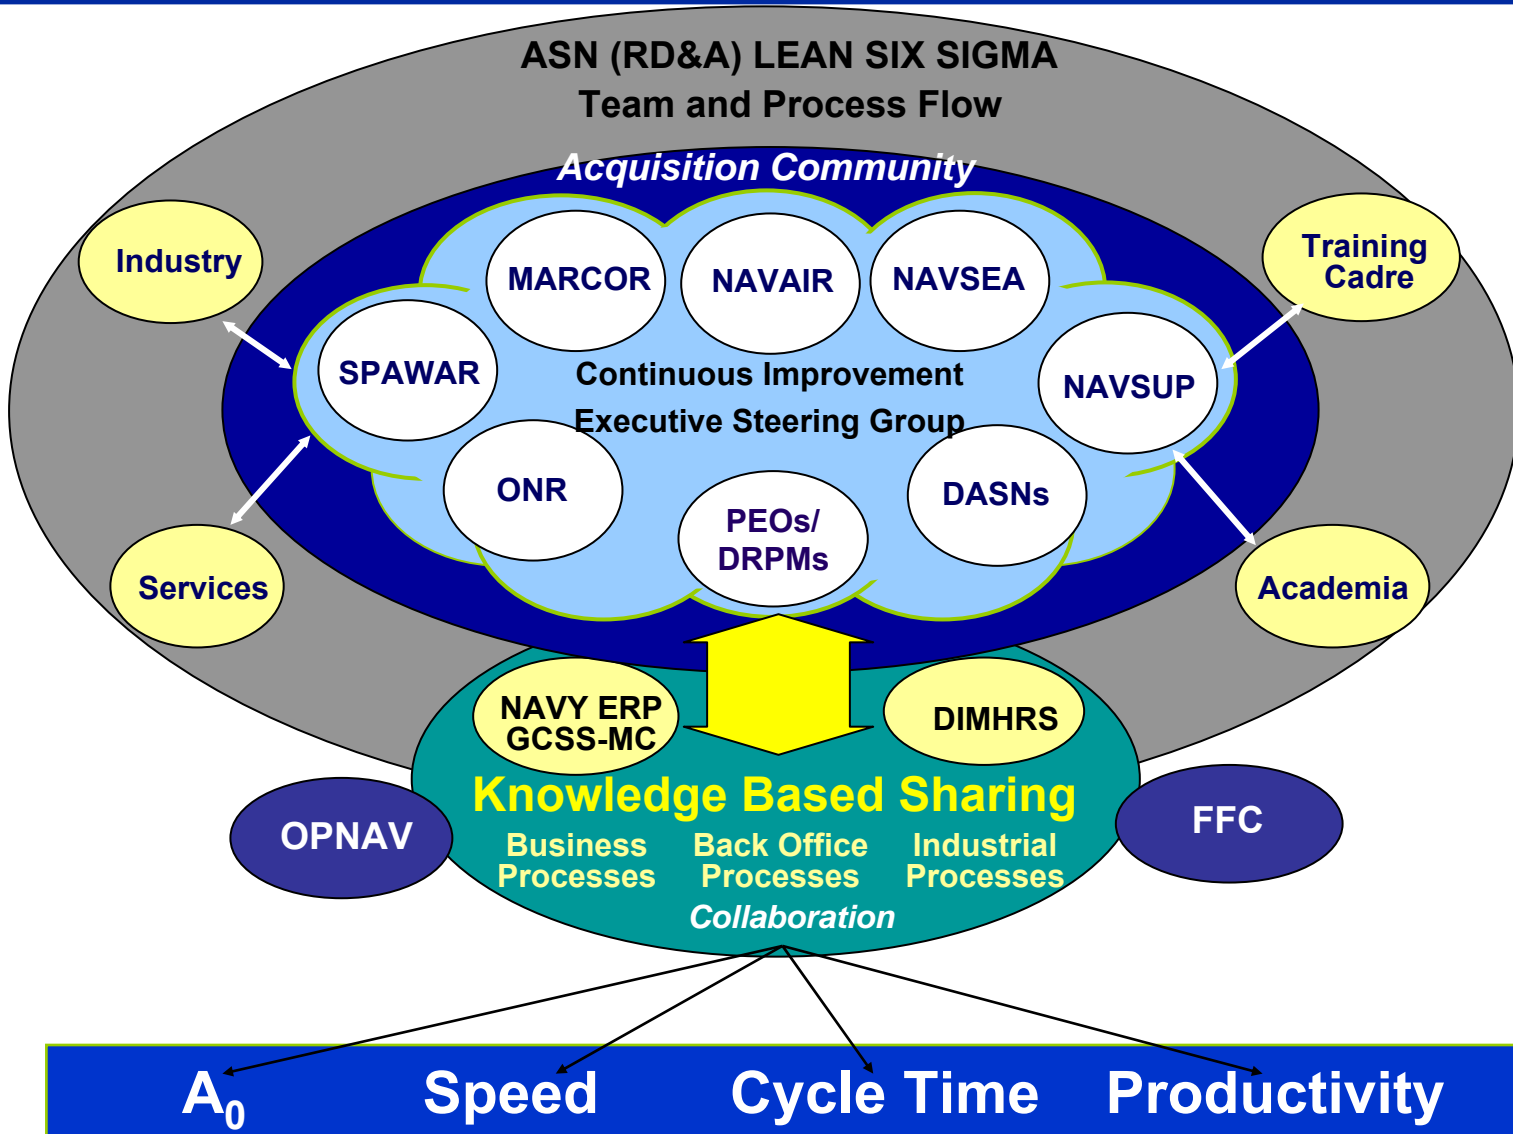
ASN (RD&A) LEAN SIX SIGMA
Team and Process Flow

Acquisition Community

Industry

Training Cadre

MARCOR

NAVAIR

NAVSEA

SPAWAR

Continuous Improvement Executive Steering Group

NAVSUP

ONR

DASNs

PEOs/ DRPMs

Services

Academia

NAVY ERP GCSS-MC

DIMHRS

Knowledge Based Sharing

OPNAV

FFC

Business Processes

Back Office Processes

Industrial Processes

Collaboration

$A_0$

Speed

Cycle Time

Productivity